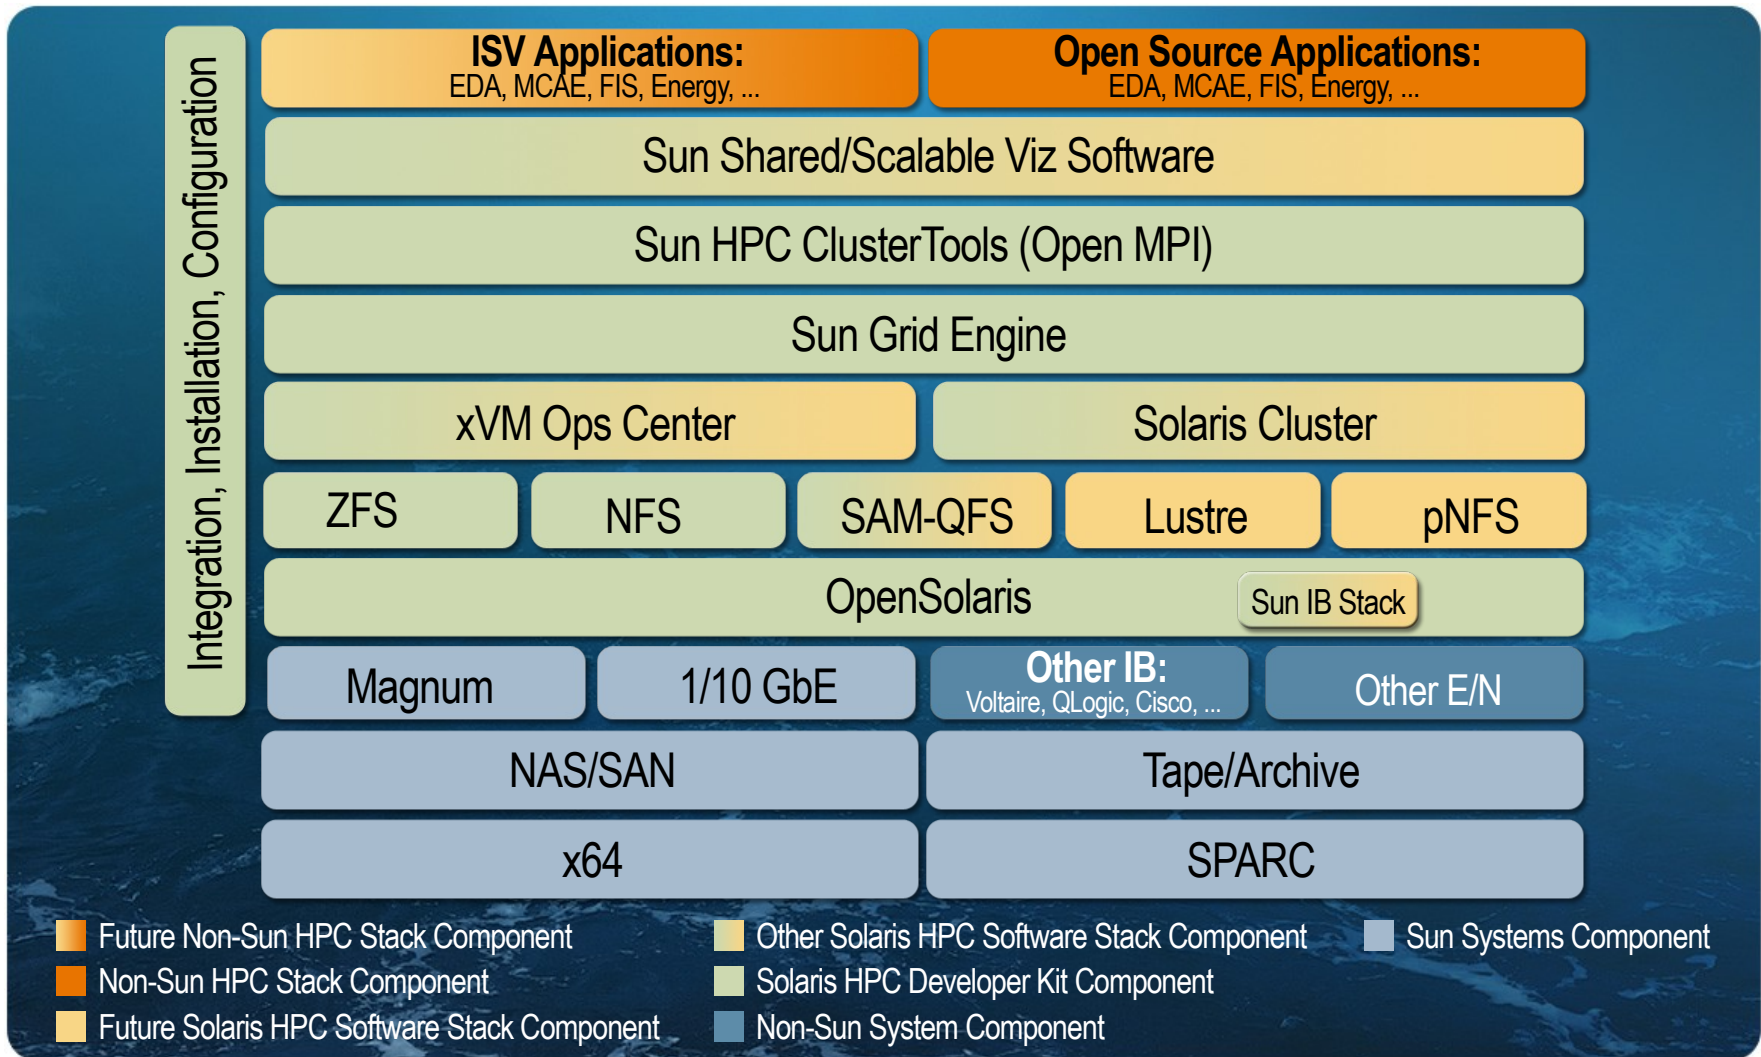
Integration, Installation, Configuration

ISV Applications:
EDA, MCAE, FIS, Energy, ...

Open Source Applications:
EDA, MCAE, FIS, Energy, ...

Sun Shared/Scalable Viz Software

Sun HPC ClusterTools (Open MPI)

Sun Grid Engine

xVM Ops Center

Solaris Cluster

ZFS

NFS

SAM-QFS

Lustre

pNFS

OpenSolaris

Sun IB Stack

Magnum

1/10 GbE

Other IB:
Voltaire, QLogic, Cisco, ...

Other E/N

NAS/SAN

Tape/Archive

x64

SPARC

Future Non-Sun HPC Stack Component
Non-Sun HPC Stack Component
Future Solaris HPC Software Stack Component

Other Solaris HPC Software Stack Component
Solaris HPC Developer Kit Component
Non-Sun System Component

Sun Systems Component